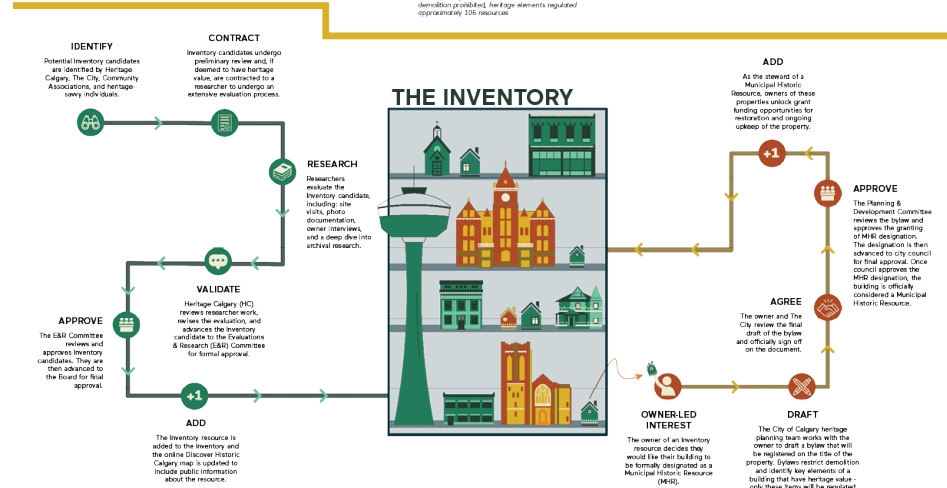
demolition prohibited, heritage elements regulated
approximately 105 resources

IDENTIFY
Potential Inventory candidates are identified by Heritage Calgary, The City, Community Associations, and heritage-savvy individuals.

CONTRACT
Inventory candidates undergo preliminary review and, if deemed to have heritage value, are contracted to a researcher to undergo an extensive evaluation process.

RESEARCH
Researchers evaluate the inventory candidate, including: site visits, photo documentation, owner interviews, and a deep dive into archival research.

VALIDATE
Heritage Calgary (HC) reviews researcher work, revises the evaluation, and advances the inventory candidate to the Evaluations & Research (E&R) Committee for formal approval.

APPROVE
The E&R Committee reviews and approves inventory candidates. They are then advanced to the Board for final approval.

+1
ADD
The inventory resource is added to the Inventory and the online Discover Historic Calgary map is updated to include public information about the resource.

THE INVENTORY

ADD
As the steward of a Municipal Historic Resource, owners of these properties unlock grant funding opportunities for restoration and ongoing upkeep of the property.

+1

APPROVE
The Planning & Development Committee reviews the bylaw and approves the granting of MHR designation. The designation is then advanced to city council for final approval. Once council approves the MHR designation, the building is officially considered a Municipal Historic Resource.

AGREE
The owner and The City review the final draft of the bylaw and officially sign off on the document.

OWNER-LED INTEREST
The owner of an inventory resource decides they would like their building to be formally designated as a Municipal Historic Resource (MHR).

DRAFT
The City of Calgary heritage planning team works with the owner to draft a bylaw that will be registered on the title of the property. Bylaws restrict demolition and identify key elements of a building that have heritage value - only these items will be regulated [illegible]